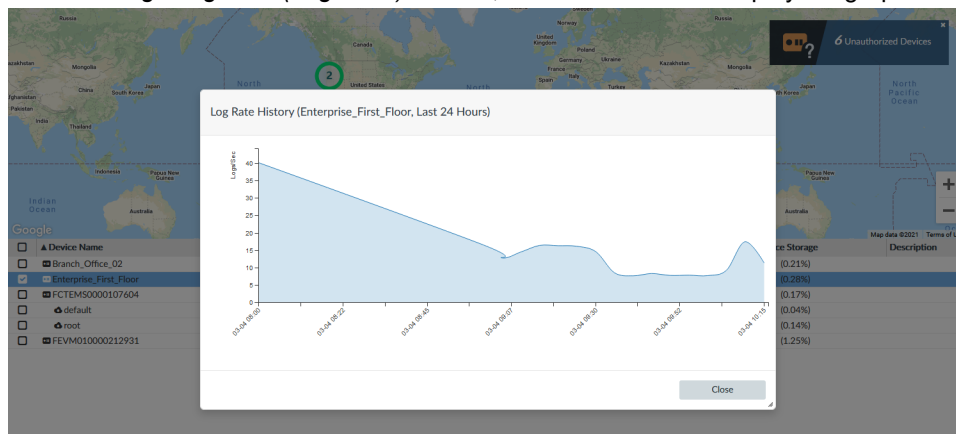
Russia
Canada
Norway
United Kingdom
Poland
Germany
Ukraine
France
Italy
Spain
Turkey
Russia
Mongolia
Kazakhstan
Mongolia
China
South Korea
Japan
Afghanistan
Pakistan
India
Thailand
North
2
United States
South Korea
North Pacific Ocean
Indonesia
Papua New Guinea
Indian Ocean
Australia
Papua New Guinea
Australia
Google
Map data ©2021 Terms of U
6 Unauthorized Devices
×
+
−

Log Rate History (Enterprise_First_Floor, Last 24 Hours)

Logs/Sec
40
35
30
25
20
15
10
5
0
03-04 08:00
03-04 08:22
03-04 08:45
03-04 09:07
03-04 09:30
03-04 09:52
03-04 10:15

Close

| | ▲Device Name | ce Storage | Description |
|---|---|---|---|
| ☐ | Branch_Office_02 | (0.21%) | |
| ☑ | Enterprise_First_Floor | (0.28%) | |
| ☐ | FCTEMS0000107604 | (0.17%) | |
| ☐ | default | (0.04%) | |
| ☐ | root | (0.14%) | |
| ☐ | FEVM010000212931 | (1.25%) | |